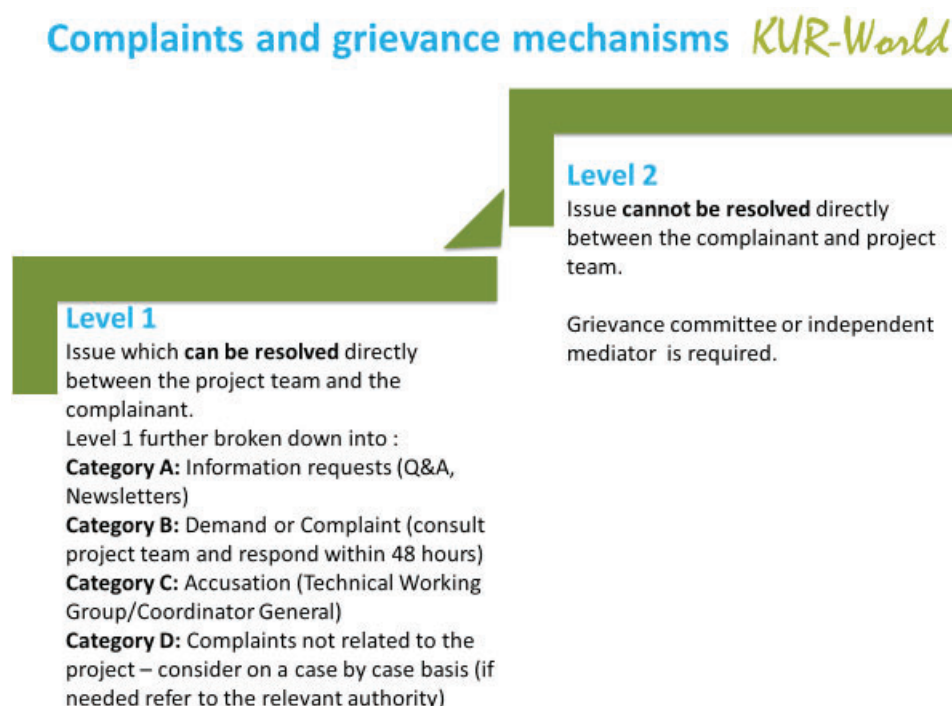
Complaints and grievance mechanisms KUR-World

Level 2
Issue **cannot be resolved** directly between the complainant and project team.

Grievance committee or independent mediator is required.

Level 1
Issue which **can be resolved** directly between the project team and the complainant.
Level 1 further broken down into :
**Category A:** Information requests (Q&A, Newsletters)
**Category B:** Demand or Complaint (consult project team and respond within 48 hours)
**Category C:** Accusation (Technical Working Group/Coordinator General)
**Category D:** Complaints not related to the project – consider on a case by case basis (if needed refer to the relevant authority)